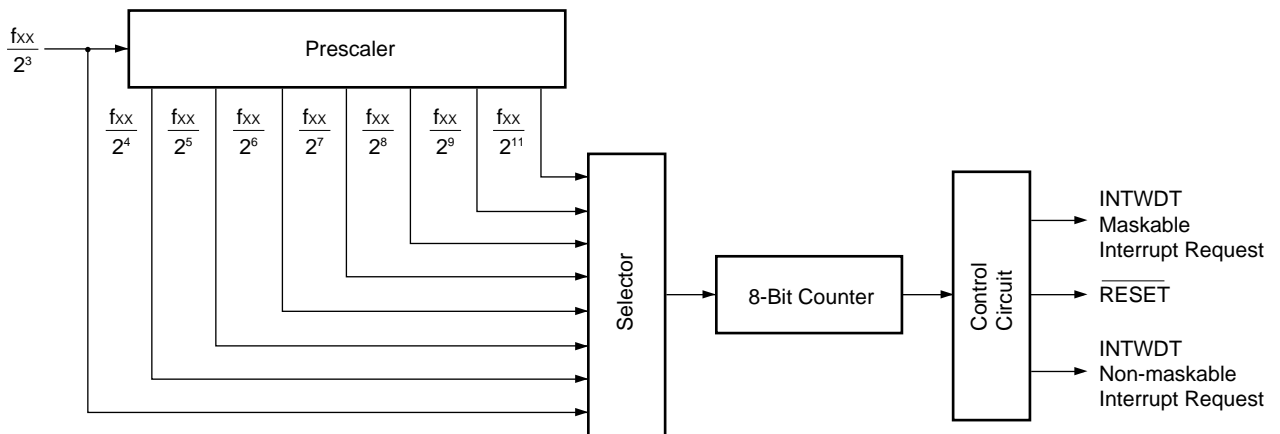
$\frac{f_{XX}}{2^3}$

Prescaler

$\frac{f_{XX}}{2^4}$ $\frac{f_{XX}}{2^5}$ $\frac{f_{XX}}{2^6}$ $\frac{f_{XX}}{2^7}$ $\frac{f_{XX}}{2^8}$ $\frac{f_{XX}}{2^9}$ $\frac{f_{XX}}{2^{11}}$

Selector

8-Bit Counter

Control Circuit

INTWDT
Maskable
Interrupt Request

$\overline{\text{RESET}}$

INTWDT
Non-maskable
Interrupt Request